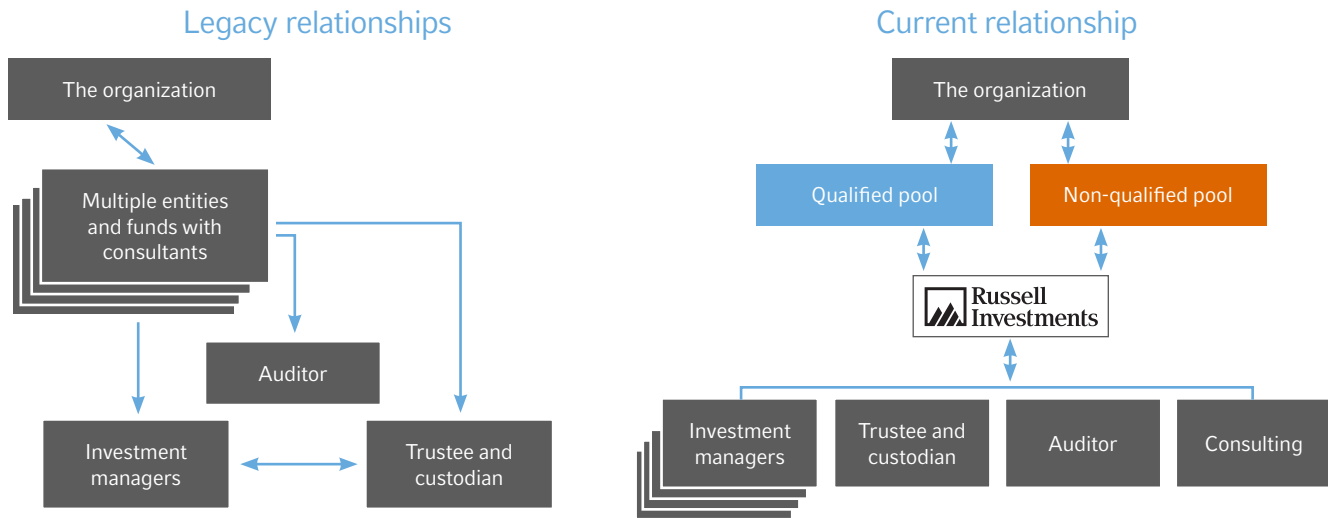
Legacy relationships

The organization

Multiple entities and funds with consultants

Auditor

Investment managers

Trustee and custodian

Current relationship

The organization

Qualified pool

Non-qualified pool

Russell Investments

Investment managers

Trustee and custodian

Auditor

Consulting